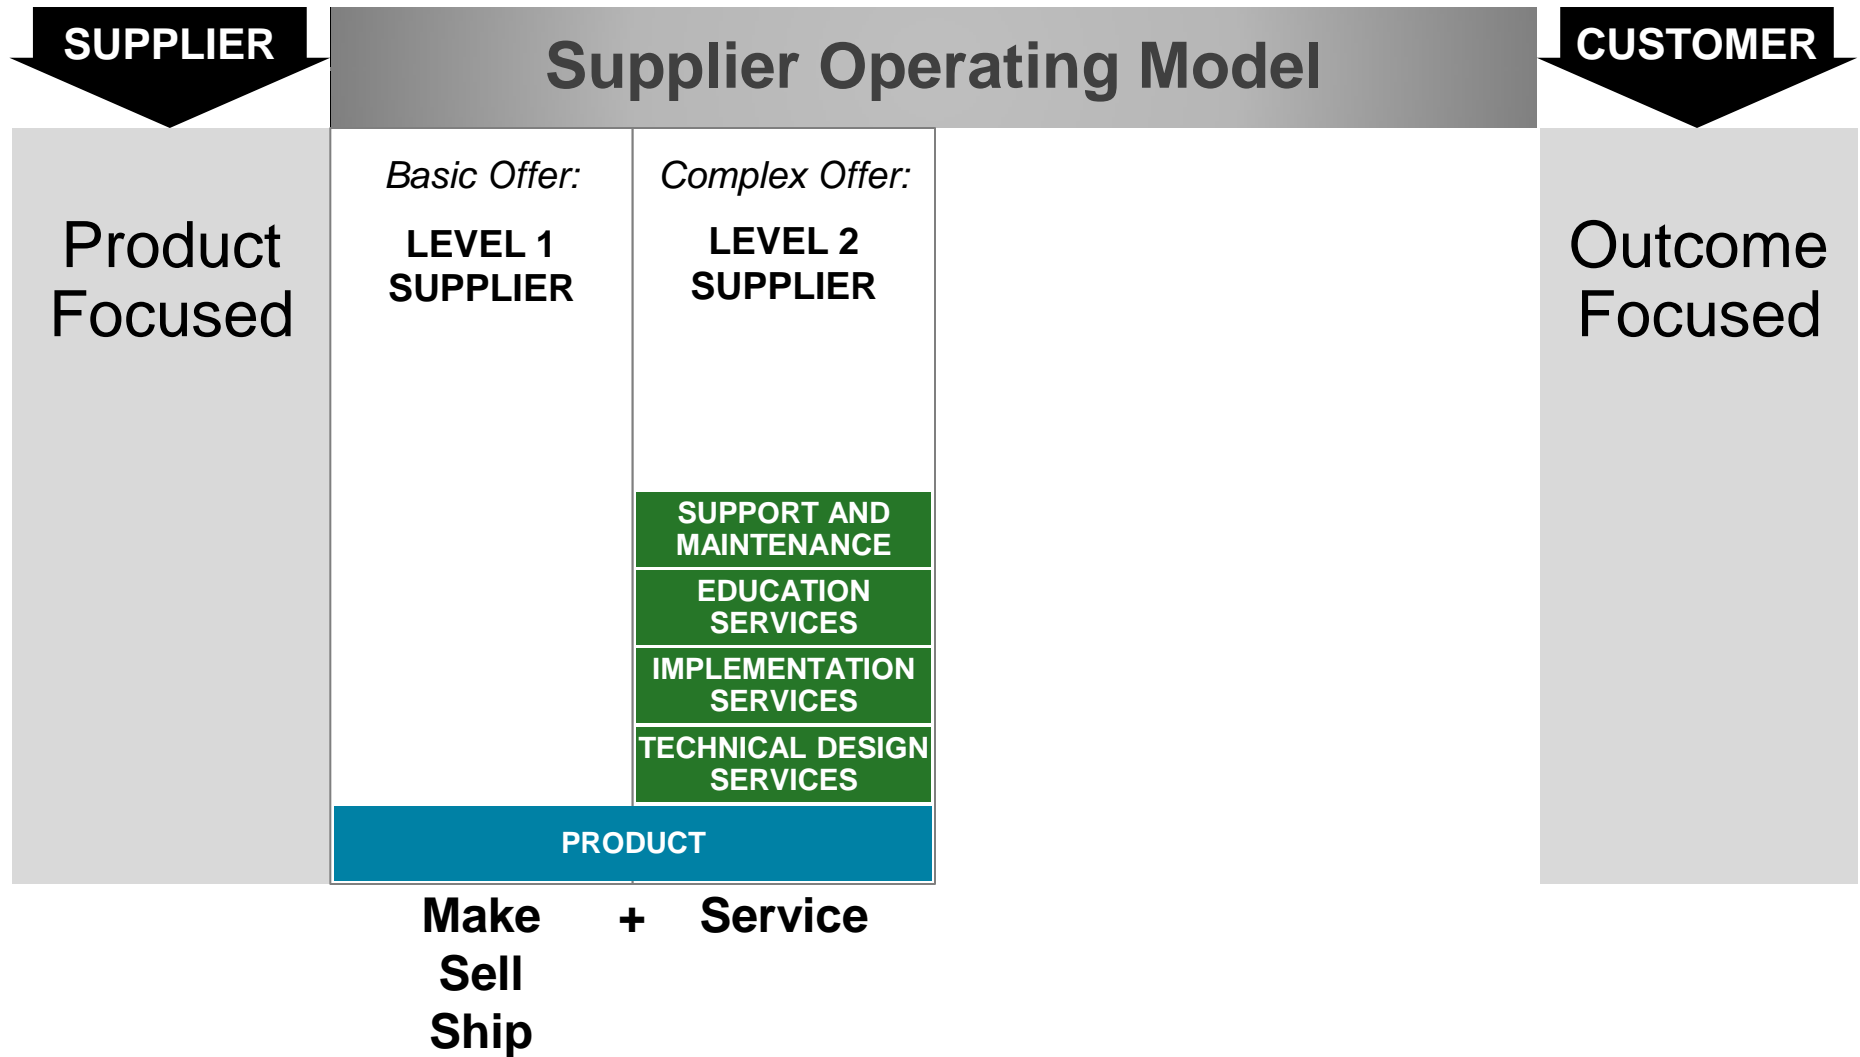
SUPPLIER

Supplier Operating Model

CUSTOMER

Product Focused

*Basic Offer:*

LEVEL 1 SUPPLIER

*Complex Offer:*

LEVEL 2 SUPPLIER

SUPPORT AND MAINTENANCE

EDUCATION SERVICES

IMPLEMENTATION SERVICES

TECHNICAL DESIGN SERVICES

PRODUCT

Outcome Focused

Make
Sell
Ship

+

Service